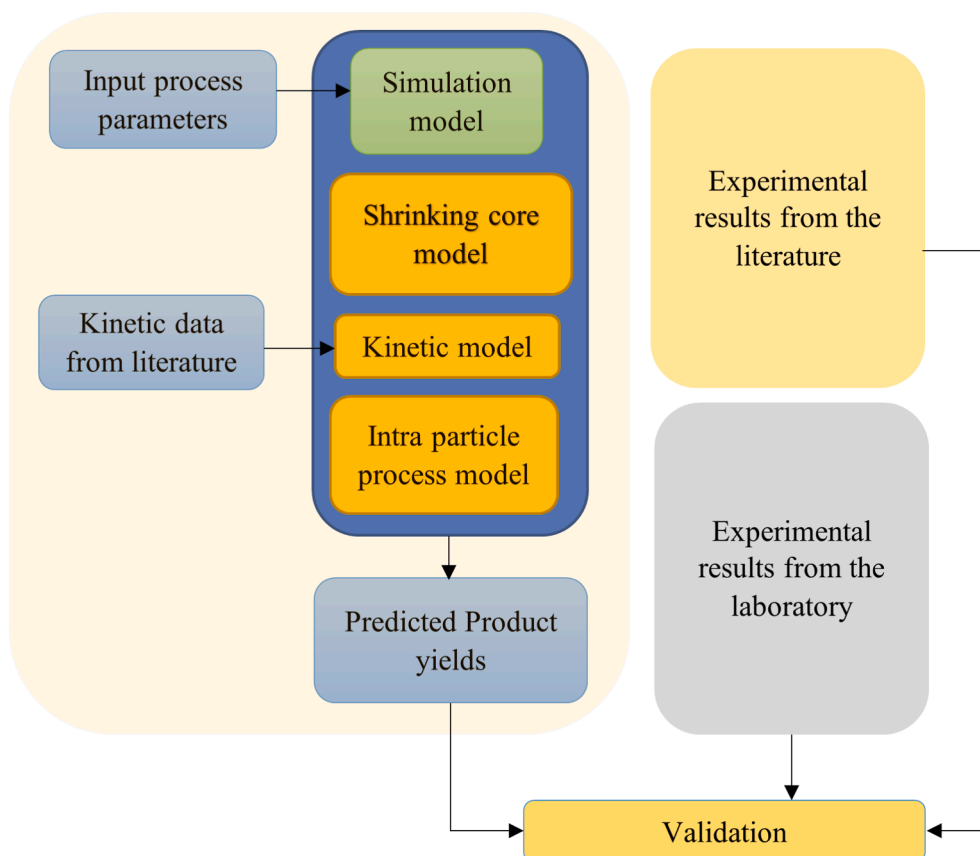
Input process parameters

Simulation model

Shrinking core model

Kinetic data from literature

Kinetic model

Intra particle process model

Predicted Product yields

Experimental results from the literature

Experimental results from the laboratory

Validation